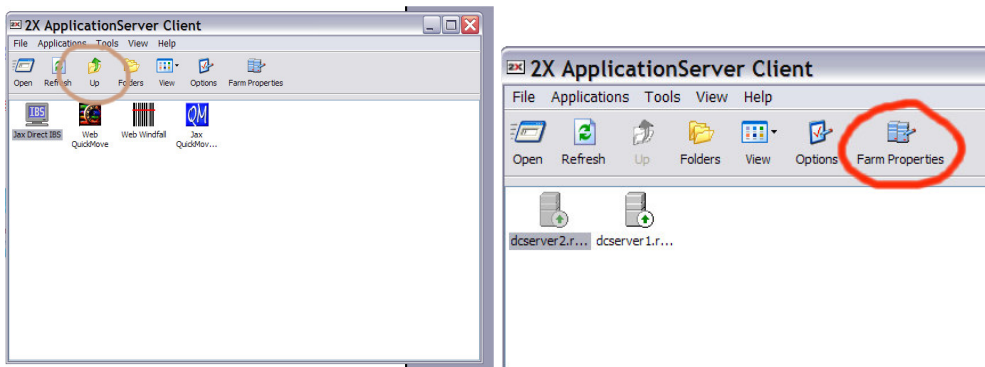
2X ApplicationServer Client

File Applications Tools View Help

Open Refresh Up Folders View Options Farm Properties

Jax Direct IBS Web QuickMove Web Windfall Jax QuickMov...

2X ApplicationServer Client

File Applications Tools View Help

Open Refresh Up Folders View Options Farm Properties

dcserver2.r... dcserver1.r...